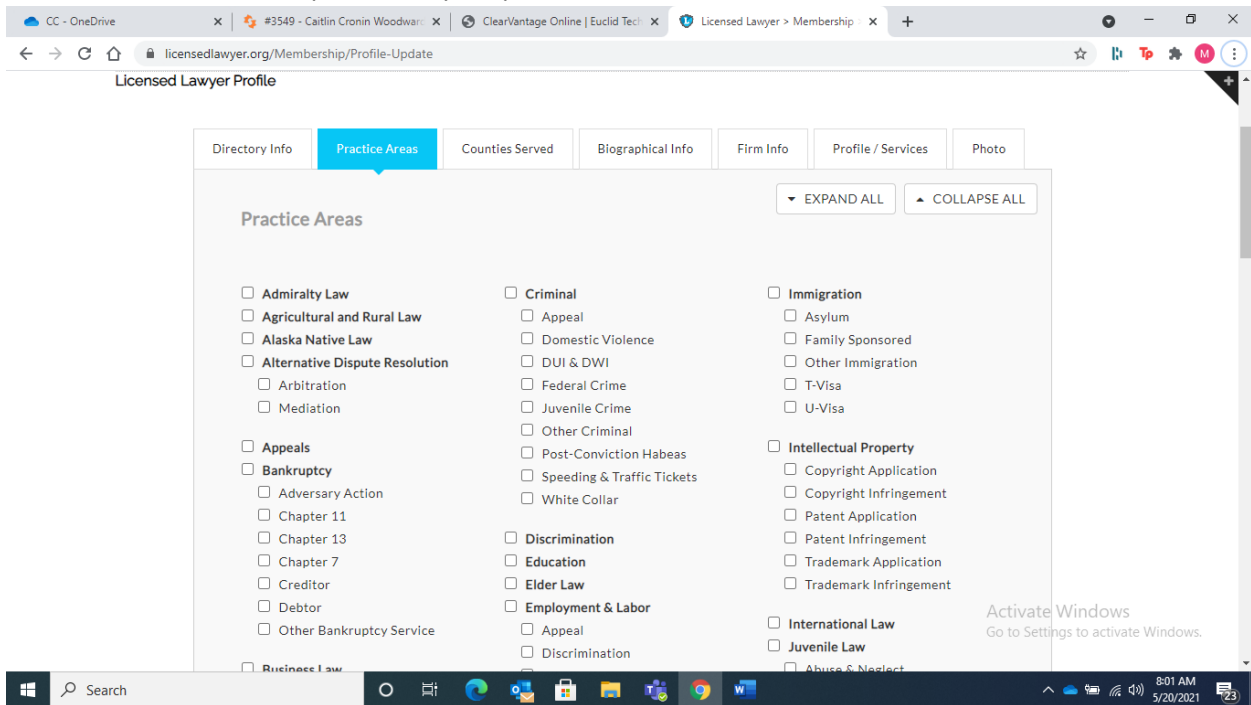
CC - OneDrive
#3549 - Caitlin Cronin Woodwarc
ClearVantage Online | Euclid Tech
Licensed Lawyer > Membership

licensedlawyer.org/Membership/Profile-Update

Licensed Lawyer Profile

Directory Info | Practice Areas | Counties Served | Biographical Info | Firm Info | Profile / Services | Photo

EXPAND ALL
COLLAPSE ALL

Practice Areas

Admiralty Law
Agricultural and Rural Law
Alaska Native Law
Alternative Dispute Resolution
Arbitration
Mediation

Appeals
Bankruptcy
Adversary Action
Chapter 11
Chapter 13
Chapter 7
Creditor
Debtor
Other Bankruptcy Service

Business Law

Criminal
Appeal
Domestic Violence
DUI & DWI
Federal Crime
Juvenile Crime
Other Criminal
Post-Conviction Habeas
Speeding & Traffic Tickets
White Collar

Discrimination
Education
Elder Law
Employment & Labor
Appeal
Discrimination

Immigration
Asylum
Family Sponsored
Other Immigration
T-Visa
U-Visa

Intellectual Property
Copyright Application
Copyright Infringement
Patent Application
Patent Infringement
Trademark Application
Trademark Infringement

International Law
Juvenile Law
Abuse & Neglect

Activate Windows
Go to Settings to activate Windows.

Search
8:01 AM
5/20/2021
23